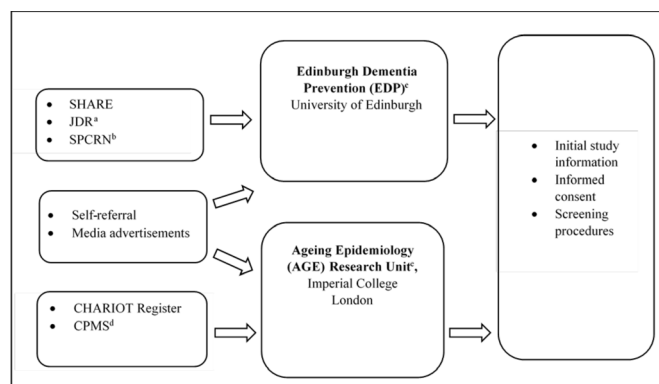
- SHARE
- JDR$^{a}$
- SPCRN$^{b}$

- Self-referral
- Media advertisements

- CHARIOT Register
- CPMS$^{d}$

**Edinburgh Dementia Prevention (EDP)$^{c}$**
University of Edinburgh

**Ageing Epidemiology (AGE) Research Unit$^{e}$**,
Imperial College London

- Initial study information
- Informed consent
- Screening procedures